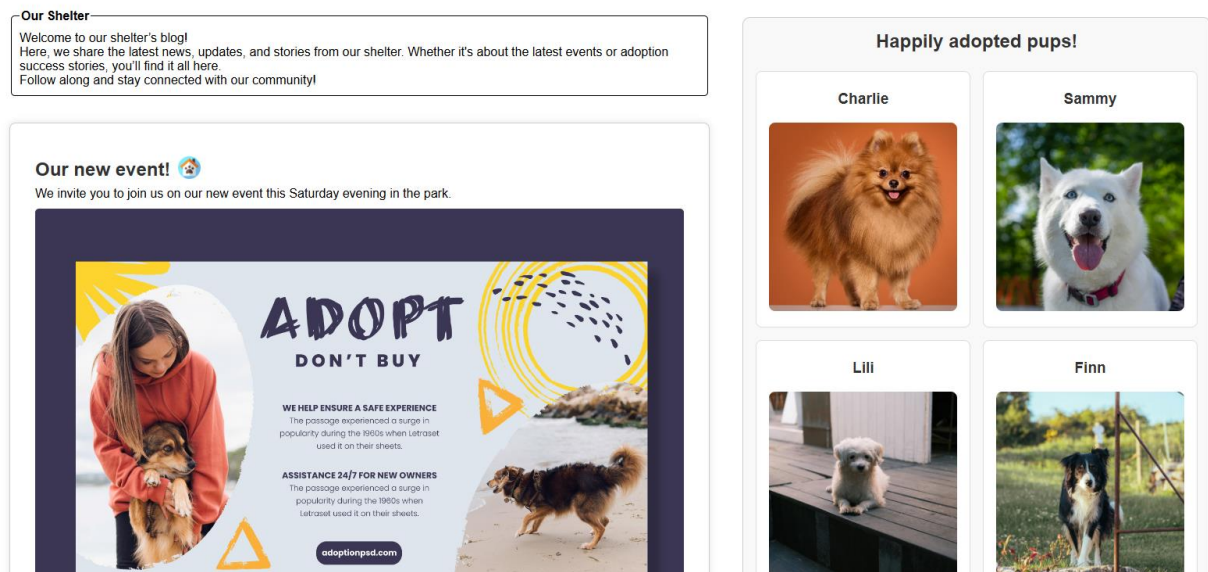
Our Shelter

Welcome to our shelter's blog!
Here, we share the latest news, updates, and stories from our shelter. Whether it's about the latest events or adoption success stories, you'll find it all here.
Follow along and stay connected with our community!

Our new event!

We invite you to join us on our new event this Saturday evening in the park.

ADOPT
DON'T BUY

WE HELP ENSURE A SAFE EXPERIENCE
The passage experienced a surge in popularity during the 1960s when Letraset used it on their sheets.

ASSISTANCE 24/7 FOR NEW OWNERS
The passage experienced a surge in popularity during the 1960s when Letraset used it on their sheets.

adoptionpsd.com

Happily adopted pups!

Charlie

Sammy

Lili

Finn